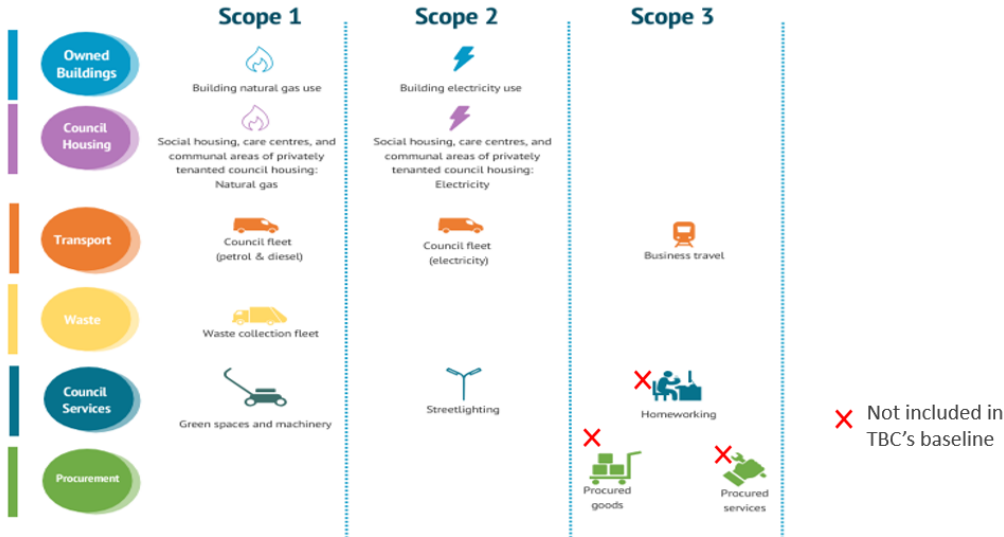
Scope 1

Scope 2

Scope 3

Owned Buildings

Building natural gas use

Building electricity use

Council Housing

Social housing, care centres, and communal areas of privately tenanted council housing: Natural gas

Social housing, care centres, and communal areas of privately tenanted council housing: Electricity

Transport

Council fleet (petrol & diesel)

Council fleet (electricity)

Business travel

Waste

Waste collection fleet

Council Services

Green spaces and machinery

Streetlighting

Homeworking

Procurement

Procured goods

Procured services

Not included in TBC's baseline